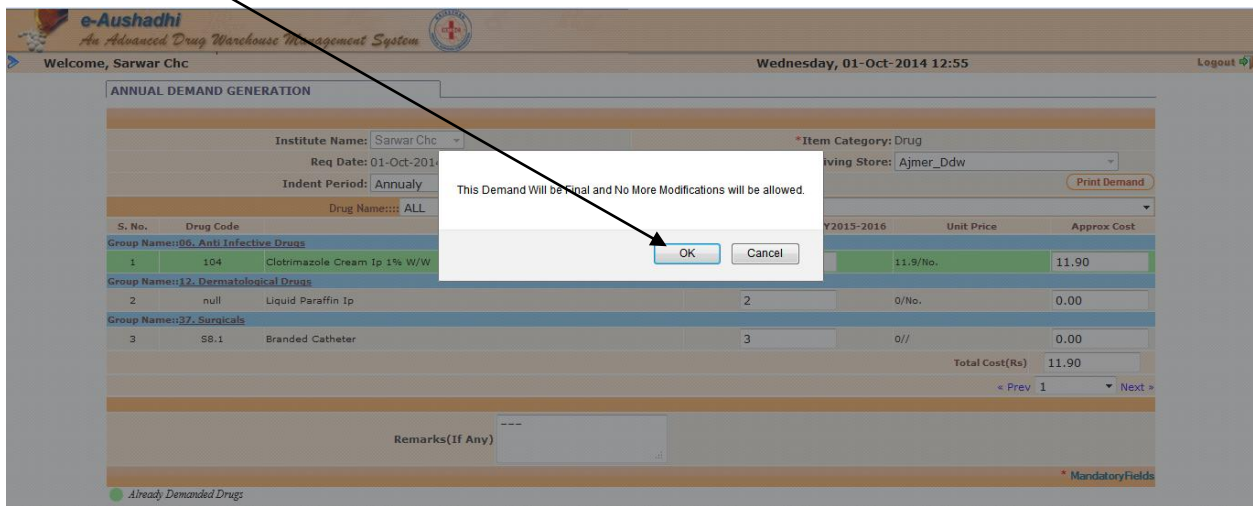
e-Aushadhi
An Advanced Drug Warehouse Management System

Welcome, Sarwar Chc

Wednesday, 01-Oct-2014 12:55

Logout

ANNUAL DEMAND GENERATION

Institute Name: Sarwar Chc

*Item Category: Drug

Req Date: 01-Oct-201

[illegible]iving Store: Ajmer_Ddw

Indent Period: Annualy

Print Demand

Drug Name:::: ALL

This Demand Will be Final and No More Modifications will be allowed.

OK

Cancel

| S. No. | Drug Code | | Y2015-2016 | Unit Price | Approx Cost |
|---|---|---|---|---|---|
| Group Name::06. Anti Infective Drugs | | | | | |
| 1 | 104 | Clotrimazole Cream Ip 1% W/W | | 11.9/No. | 11.90 |
| Group Name::12. Dermatological Drugs | | | | | |
| 2 | null | Liquid Paraffin Ip | 2 | 0/No. | 0.00 |
| Group Name::37. Surgicals | | | | | |
| 3 | S8.1 | Branded Catheter | 3 | 0// | 0.00 |

Total Cost(Rs) 11.90

« Prev 1 Next »

Remarks(If Any) ---

* MandatoryFields

Already Demanded Drugs